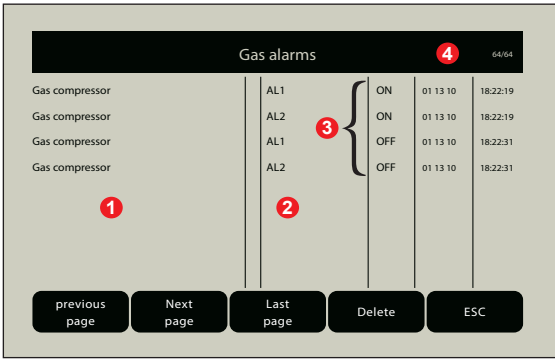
Gas alarms 4 64/64

| Gas compressor | AL1 | ON | 01 13 10 | 18:22:19 |
|---|---|---|---|---|
| Gas compressor | AL2 | ON | 01 13 10 | 18:22:19 |
| Gas compressor | AL1 | OFF | 01 13 10 | 18:22:31 |
| Gas compressor | AL2 | OFF | 01 13 10 | 18:22:31 |

3

1

2

previous page

Next page

Last page

Delete

ESC